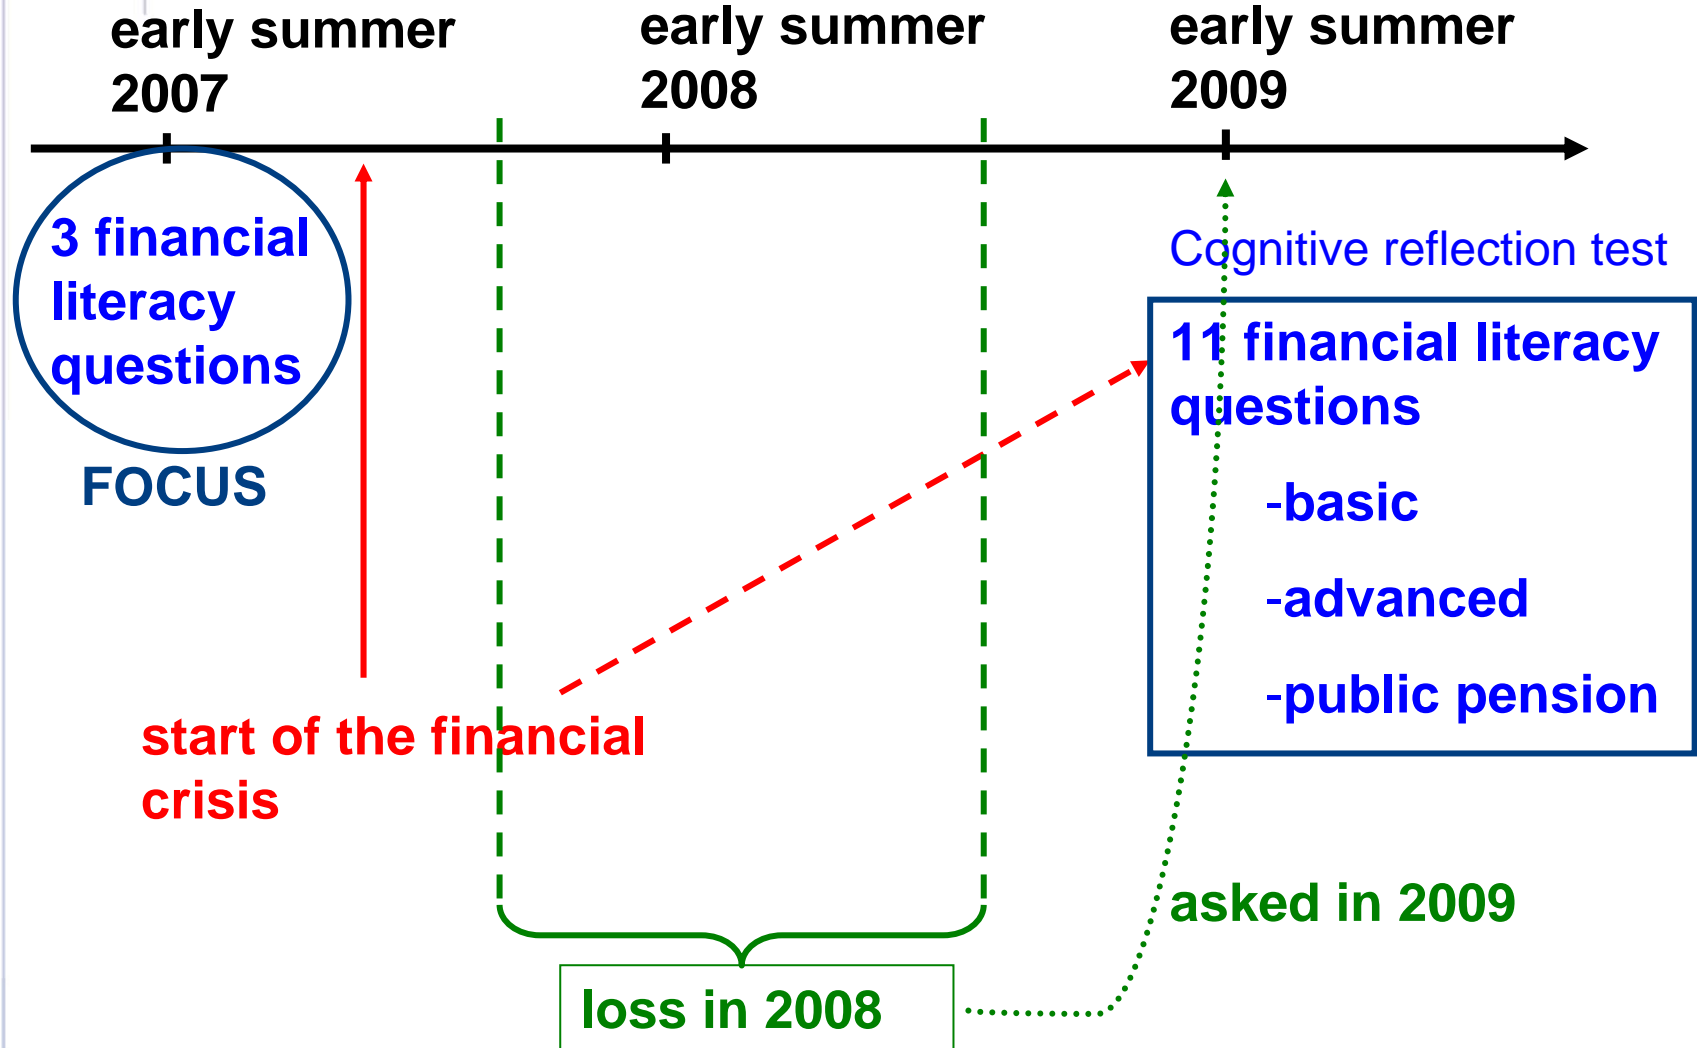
early summer 2007

early summer 2008

early summer 2009

3 financial literacy questions

FOCUS

start of the financial crisis

Cognitive reflection test

11 financial literacy questions

-basic

-advanced

-public pension

asked in 2009

loss in 2008